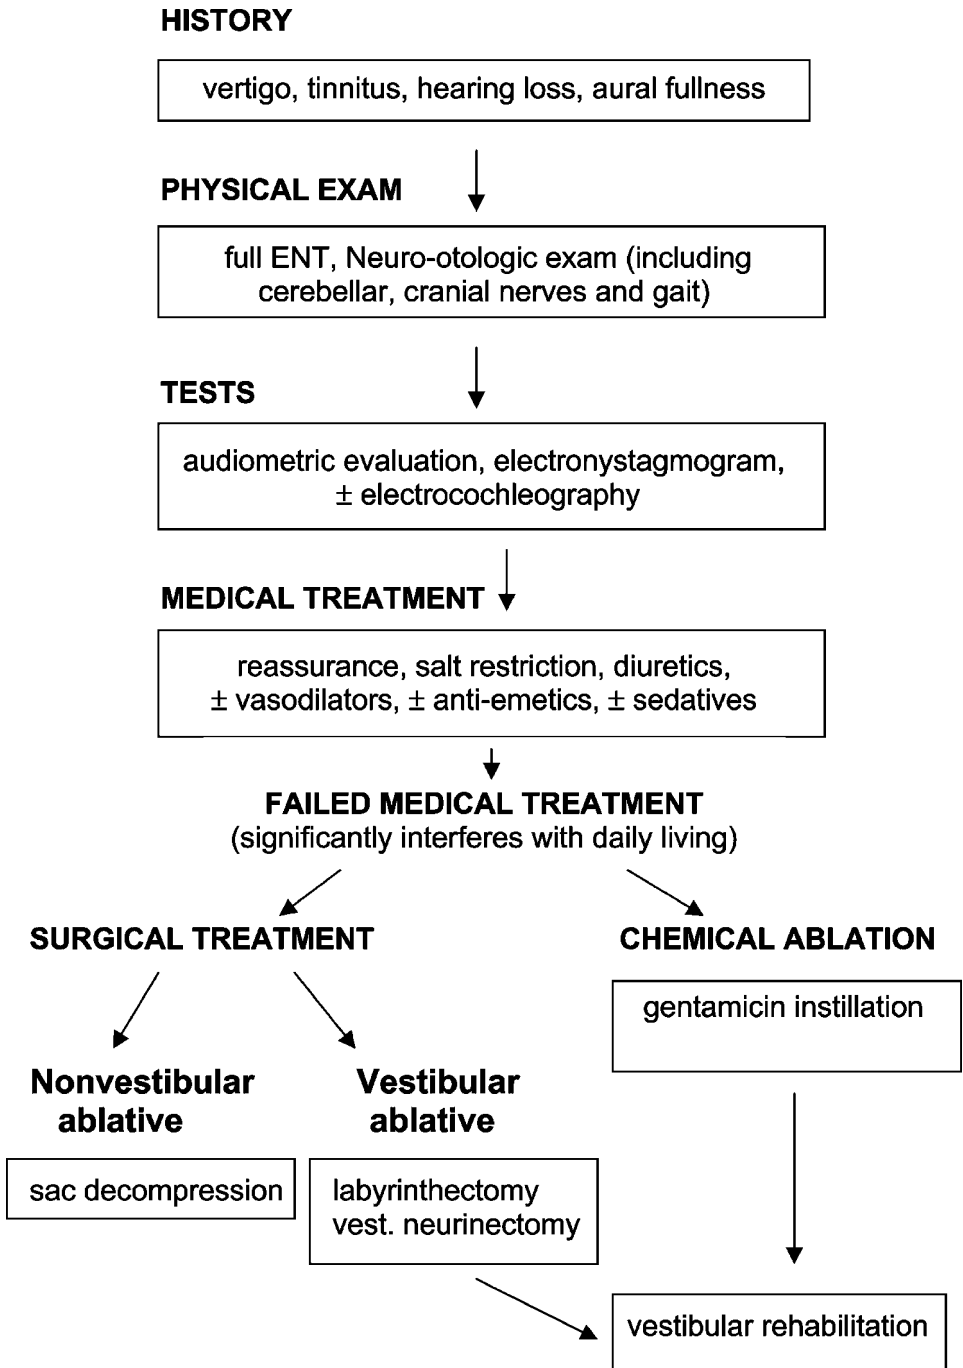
HISTORY

vertigo, tinnitus, hearing loss, aural fullness

PHYSICAL EXAM

full ENT, Neuro-otologic exam (including cerebellar, cranial nerves and gait)

TESTS

audiometric evaluation, electronystagmogram, ± electrocochleography

MEDICAL TREATMENT

reassurance, salt restriction, diuretics, ± vasodilators, ± anti-emetics, ± sedatives

FAILED MEDICAL TREATMENT
(significantly interferes with daily living)

SURGICAL TREATMENT

CHEMICAL ABLATION

gentamicin instillation

Nonvestibular ablative

Vestibular ablative

sac decompression

labyrinthectomy
vest. neurinectomy

vestibular rehabilitation